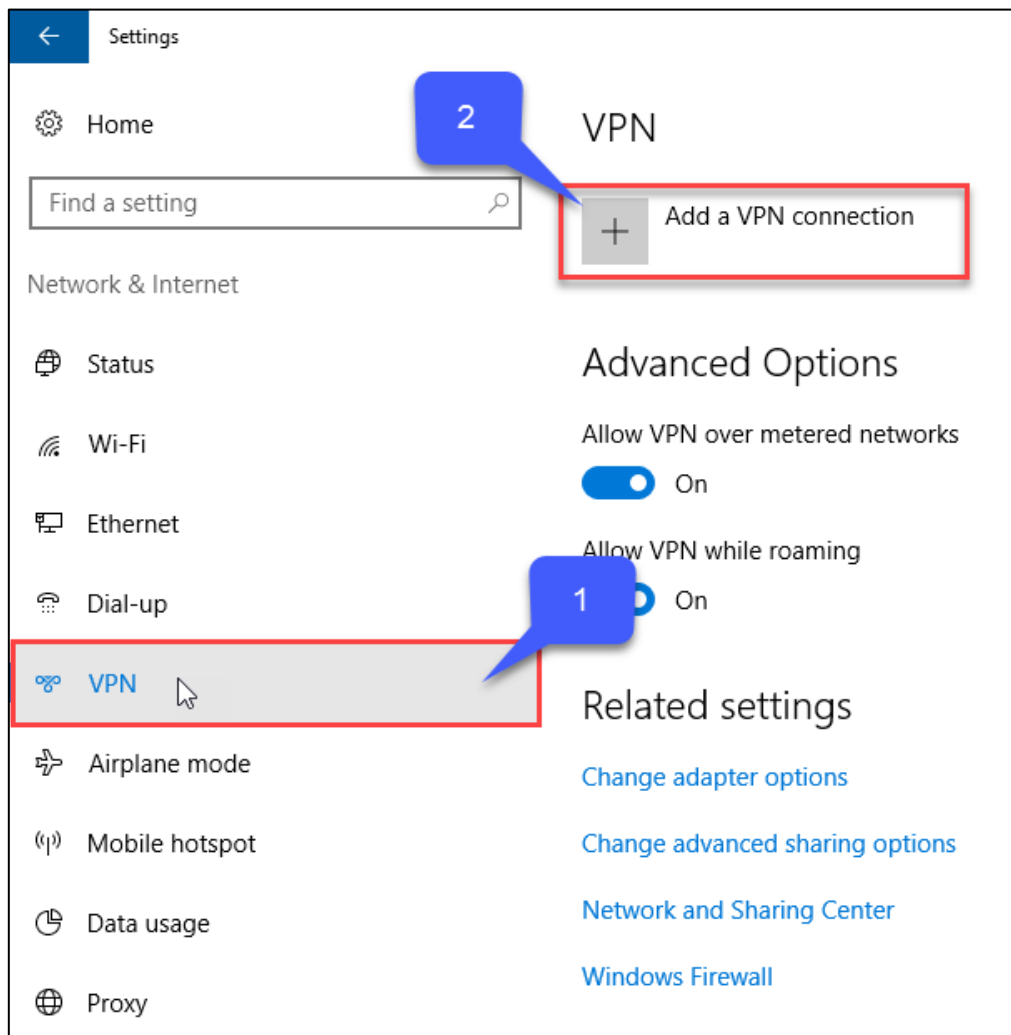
Settings

Home

Find a setting

Network & Internet

Status

Wi-Fi

Ethernet

Dial-up

VPN

Airplane mode

Mobile hotspot

Data usage

Proxy

2

VPN

+ Add a VPN connection

Advanced Options

Allow VPN over metered networks

On

Allow VPN while roaming

1

On

Related settings

Change adapter options

Change advanced sharing options

Network and Sharing Center

Windows Firewall